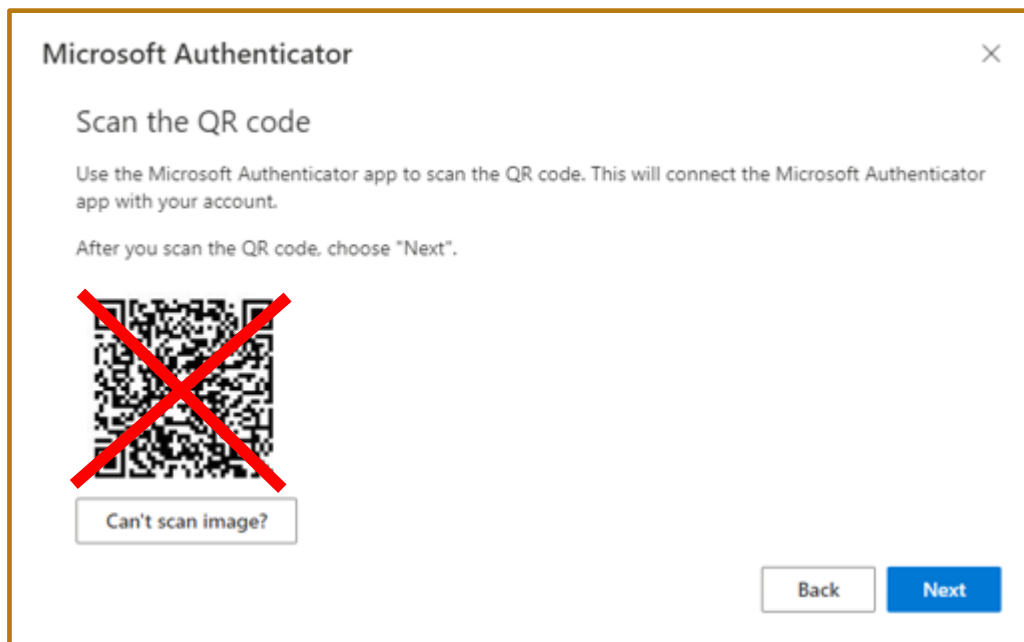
Microsoft Authenticator

×

Scan the QR code

Use the Microsoft Authenticator app to scan the QR code. This will connect the Microsoft Authenticator app with your account.

After you scan the QR code, choose "Next".

Can't scan image?

Back

Next